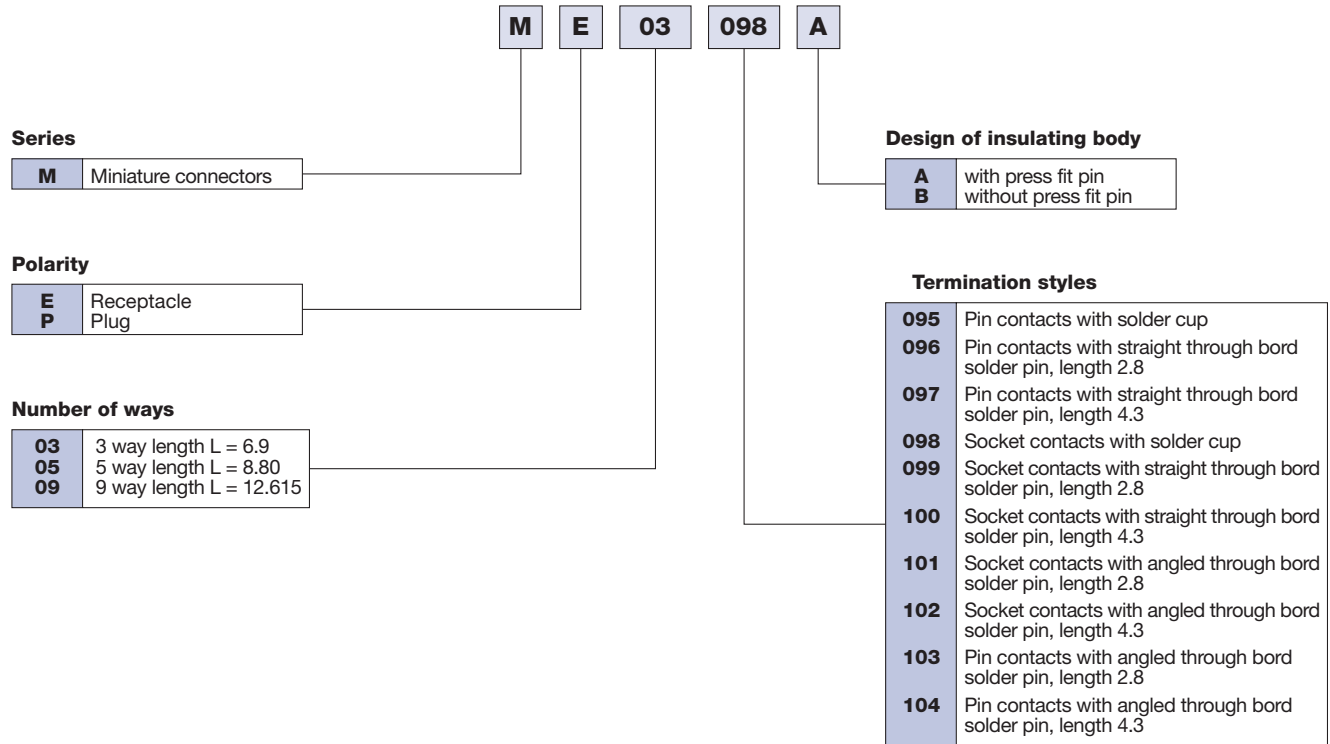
M E 03 098 A

Series

| M | Miniature connectors |
|---|---|

Polarity

| E | Receptacle |
|---|---|
| P | Plug |

Number of ways

| 03 | 3 way length L = 6.9 |
|---|---|
| 05 | 5 way length L = 8.80 |
| 09 | 9 way length L = 12.615 |

Design of insulating body

| A | with press fit pin |
|---|---|
| B | without press fit pin |

Termination styles

| 095 | Pin contacts with solder cup |
|---|---|
| 096 | Pin contacts with straight through bord solder pin, length 2.8 |
| 097 | Pin contacts with straight through bord solder pin, length 4.3 |
| 098 | Socket contacts with solder cup |
| 099 | Socket contacts with straight through bord solder pin, length 2.8 |
| 100 | Socket contacts with straight through bord solder pin, length 4.3 |
| 101 | Socket contacts with angled through bord solder pin, length 2.8 |
| 102 | Socket contacts with angled through bord solder pin, length 4.3 |
| 103 | Pin contacts with angled through bord solder pin, length 2.8 |
| 104 | Pin contacts with angled through bord solder pin, length 4.3 |